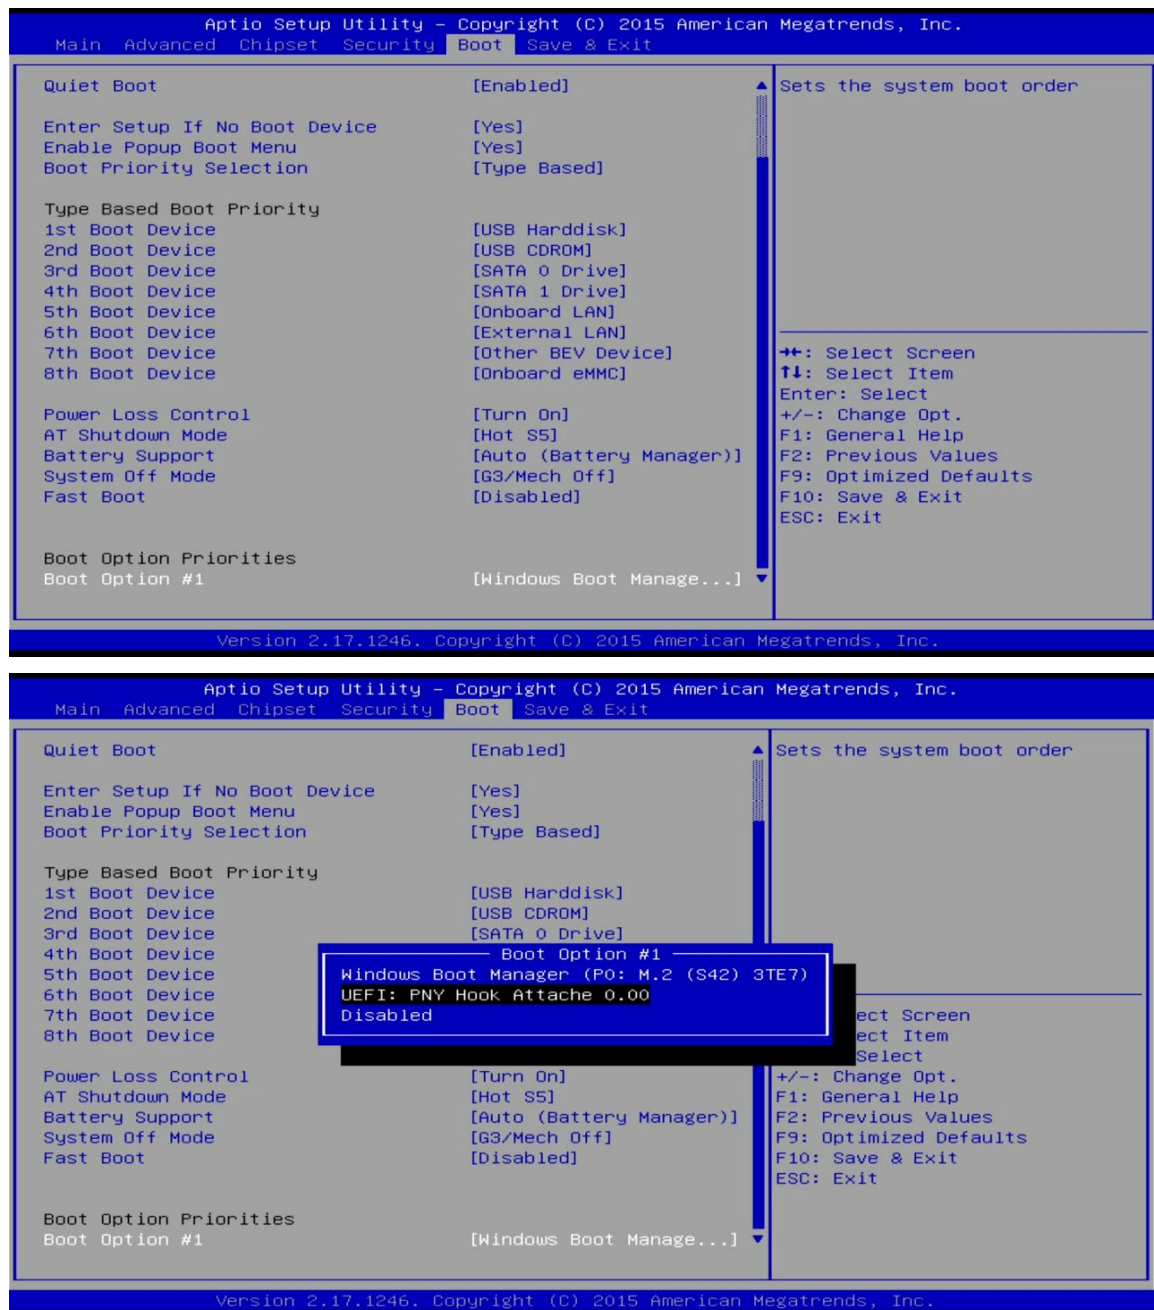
Aptio Setup Utility – Copyright (C) 2015 American Megatrends, Inc.
Main Advanced Chipset Security Boot Save & Exit

Quiet Boot [Enabled]

Enter Setup If No Boot Device [Yes]
Enable Popup Boot Menu [Yes]
Boot Priority Selection [Type Based]

Type Based Boot Priority
1st Boot Device [USB Harddisk]
2nd Boot Device [USB CDROM]
3rd Boot Device [SATA 0 Drive]
4th Boot Device [SATA 1 Drive]
5th Boot Device [Onboard LAN]
6th Boot Device [External LAN]
7th Boot Device [Other BEV Device]
8th Boot Device [Onboard eMMC]

Power Loss Control [Turn On]
AT Shutdown Mode [Hot S5]
Battery Support [Auto (Battery Manager)]
System Off Mode [G3/Mech Off]
Fast Boot [Disabled]

Boot Option Priorities
Boot Option #1 [Windows Boot Manage...]

Sets the system boot order

→←: Select Screen
↑↓: Select Item
Enter: Select
+/-: Change Opt.
F1: General Help
F2: Previous Values
F9: Optimized Defaults
F10: Save & Exit
ESC: Exit

Version 2.17.1246. Copyright (C) 2015 American Megatrends, Inc.

Aptio Setup Utility – Copyright (C) 2015 American Megatrends, Inc.
Main Advanced Chipset Security Boot Save & Exit

Quiet Boot [Enabled]

Enter Setup If No Boot Device [Yes]
Enable Popup Boot Menu [Yes]
Boot Priority Selection [Type Based]

Type Based Boot Priority
1st Boot Device [USB Harddisk]
2nd Boot Device [USB CDROM]
3rd Boot Device [SATA 0 Drive]
4th Boot Device
5th Boot Device
6th Boot Device
7th Boot Device
8th Boot Device

Boot Option #1
Windows Boot Manager (P0: M.2 (S42) 3TE7)
UEFI: PNY Hook Attache 0.00
Disabled

Power Loss Control [Turn On]
AT Shutdown Mode [Hot S5]
Battery Support [Auto (Battery Manager)]
System Off Mode [G3/Mech Off]
Fast Boot [Disabled]

Boot Option Priorities
Boot Option #1 [Windows Boot Manage...]

Sets the system boot order

ect Screen
ect Item
Select
+/-: Change Opt.
F1: General Help
F2: Previous Values
F9: Optimized Defaults
F10: Save & Exit
ESC: Exit

Version 2.17.1246. Copyright (C) 2015 American Megatrends, Inc.